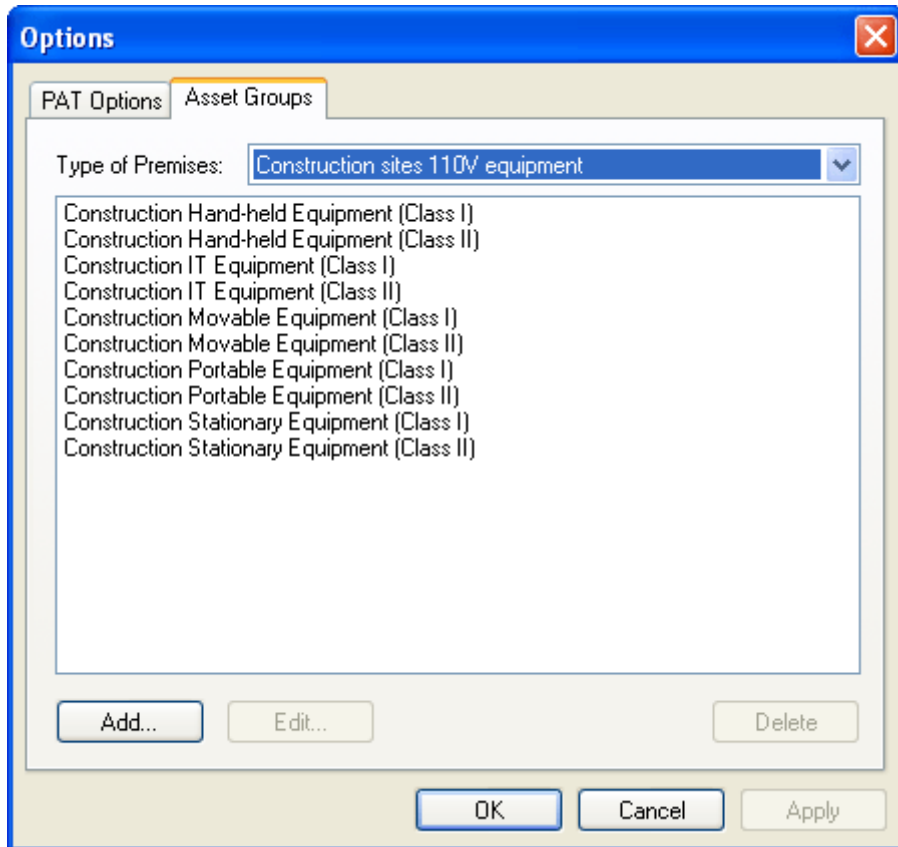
Options

PAT Options
Asset Groups

Type of Premises: Construction sites 110V equipment

Construction Hand-held Equipment (Class I)
Construction Hand-held Equipment (Class II)
Construction IT Equipment (Class I)
Construction IT Equipment (Class II)
Construction Movable Equipment (Class I)
Construction Movable Equipment (Class II)
Construction Portable Equipment (Class I)
Construction Portable Equipment (Class II)
Construction Stationary Equipment (Class I)
Construction Stationary Equipment (Class II)

Add...
Edit...
Delete

OK
Cancel
Apply